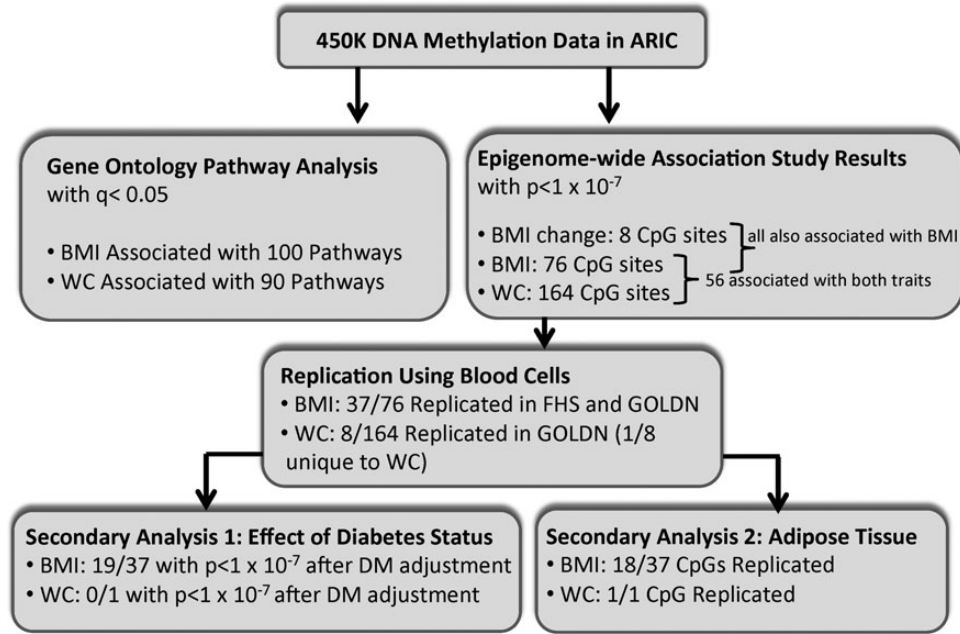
450K DNA Methylation Data in ARIC

Gene Ontology Pathway Analysis
with q< 0.05

• BMI Associated with 100 Pathways
• WC Associated with 90 Pathways

Epigenome-wide Association Study Results
with p<1 x $10^{-7}$

• BMI change: 8 CpG sites
• BMI: 76 CpG sites
• WC: 164 CpG sites

all also associated with BMI

56 associated with both traits

Replication Using Blood Cells
• BMI: 37/76 Replicated in FHS and GOLDN
• WC: 8/164 Replicated in GOLDN (1/8 unique to WC)

Secondary Analysis 1: Effect of Diabetes Status
• BMI: 19/37 with p<1 x $10^{-7}$ after DM adjustment
• WC: 0/1 with p<1 x $10^{-7}$ after DM adjustment

Secondary Analysis 2: Adipose Tissue
• BMI: 18/37 CpGs Replicated
• WC: 1/1 CpG Replicated